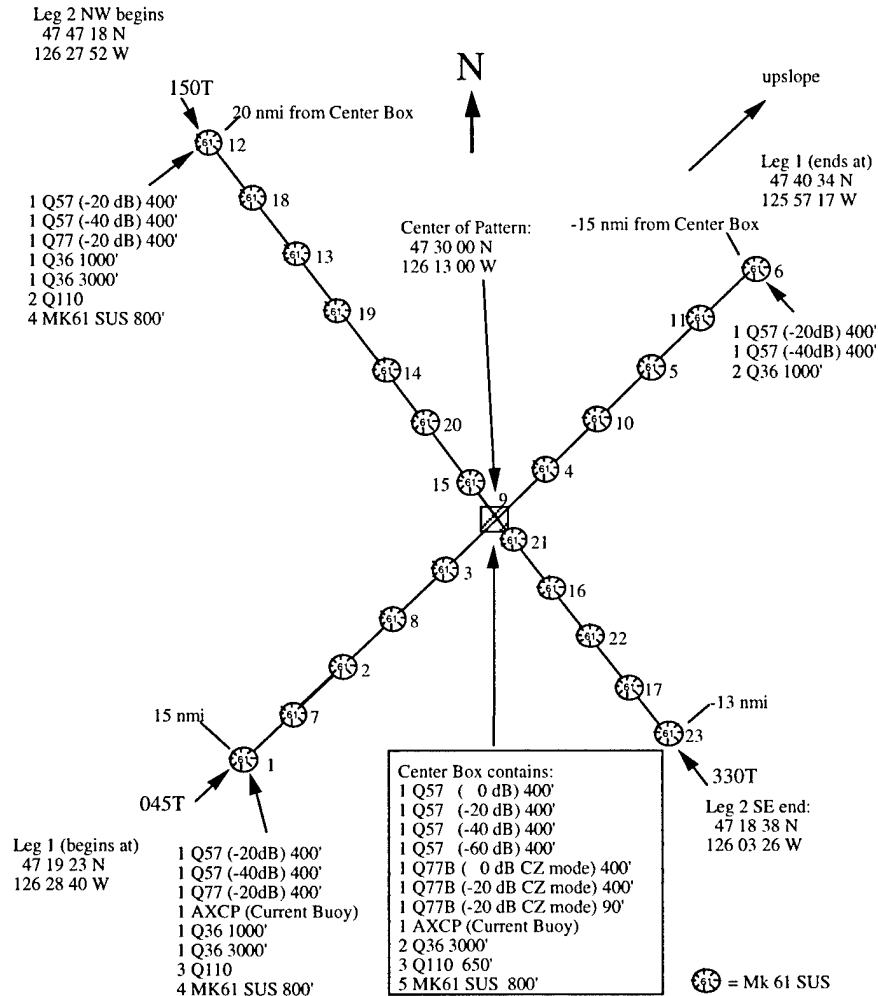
Leg 2 NW begins
47 47 18 N
126 27 52 W

N

upslope

150T
20 nmi from Center Box
12

1 Q57 (-20 dB) 400'
1 Q57 (-40 dB) 400'
1 Q77 (-20 dB) 400'
1 Q36 1000'
1 Q36 3000'
2 Q110
4 MK61 SUS 800'

18
13
19
14
20
15

Center of Pattern:
47 30 00 N
126 13 00 W

Leg 1 (ends at)
47 40 34 N
125 57 17 W

-15 nmi from Center Box
6
11
5
10
4

1 Q57 (-20dB) 400'
1 Q57 (-40dB) 400'
2 Q36 1000'

9
21
3
16
8
22
2
17
7
23

15 nmi
-13 nmi
1
045T
330T

Leg 1 (begins at)
47 19 23 N
126 28 40 W

1 Q57 (-20dB) 400'
1 Q57 (-40dB) 400'
1 Q77 (-20dB) 400'
1 AXCP (Current Buoy)
1 Q36 1000'
1 Q36 3000'
3 Q110
4 MK61 SUS 800'

Center Box contains:
1 Q57 ( 0 dB) 400'
1 Q57 (-20 dB) 400'
1 Q57 (-40 dB) 400'
1 Q57 (-60 dB) 400'
1 Q77B ( 0 dB CZ mode) 400'
1 Q77B (-20 dB CZ mode) 400'
1 Q77B (-20 dB CZ mode) 90'
1 AXCP (Current Buoy)
2 Q36 3000'
3 Q110 650'
5 MK61 SUS 800'

Leg 2 SE end:
47 18 38 N
126 03 26 W

61 = Mk 61 SUS